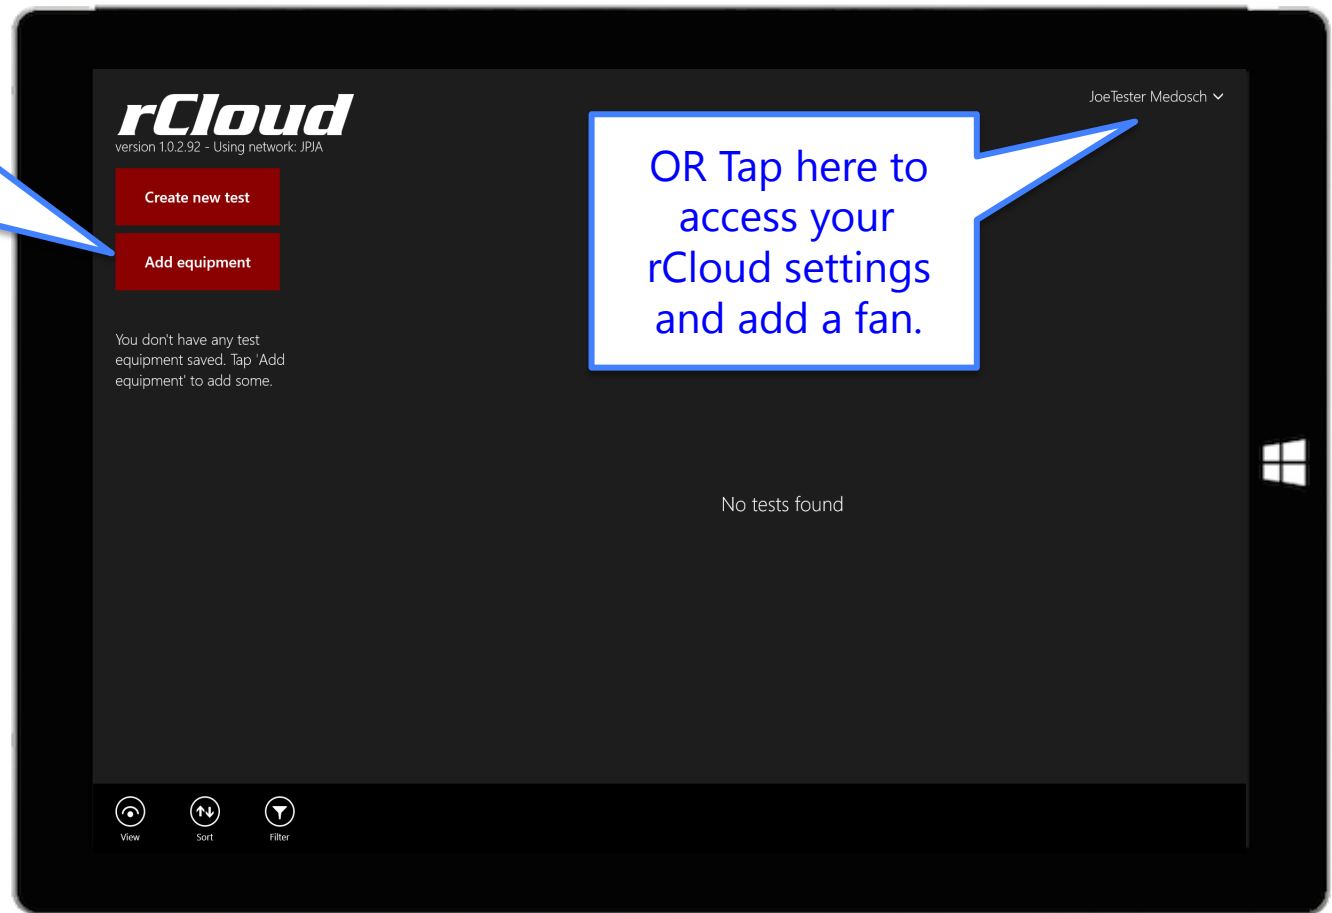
rCloud
version 1.0.2.92 - Using network: JPJA

JoeTester Medosch

Create new test

Add equipment

OR Tap here to access your rCloud settings and add a fan.

You don't have any test equipment saved. Tap 'Add equipment' to add some.

No tests found

View

Sort

Filter